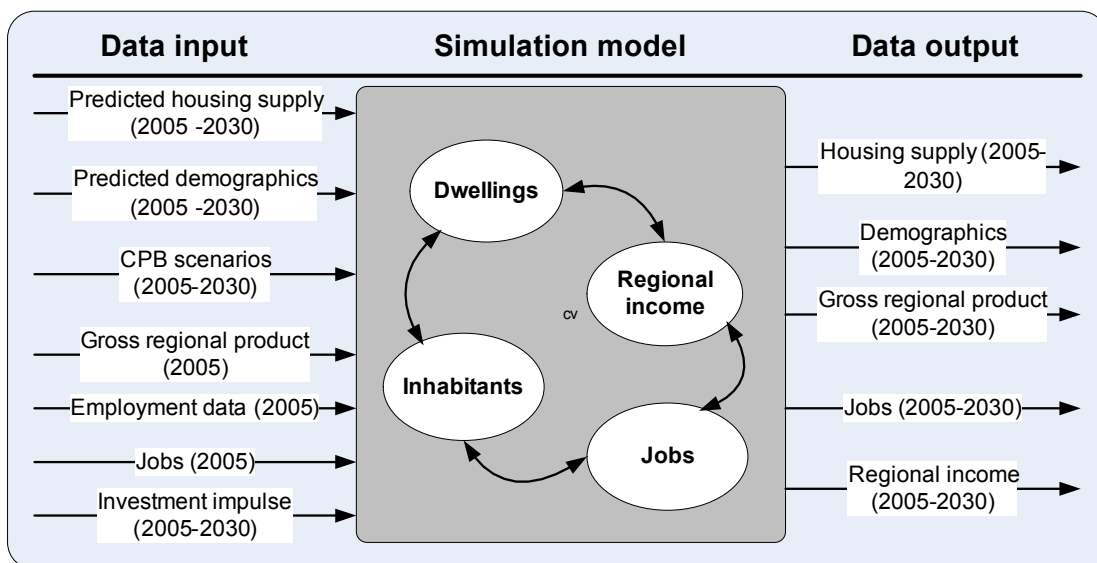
Data input

Simulation model

Data output

Predicted housing supply (2005 -2030)

Predicted demographics (2005 -2030)

CPB scenarios (2005-2030)

Gross regional product (2005)

Employment data (2005)

Jobs (2005)

Investment impulse (2005-2030)

Dwellings

Regional income

cv

Inhabitants

Jobs

Housing supply (2005-2030)

Demographics (2005-2030)

Gross regional product (2005-2030)

Jobs (2005-2030)

Regional income (2005-2030)